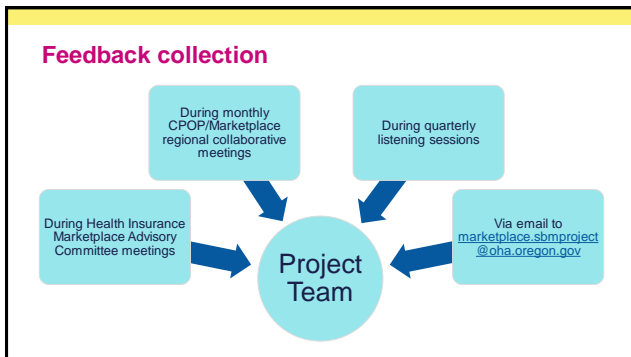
Feedback collection

During monthly CPOP/Marketplace regional collaborative meetings

During quarterly listening sessions

During Health Insurance Marketplace Advisory Committee meetings

Project Team

Via email to marketplace.sbmproject@oha.oregon.gov